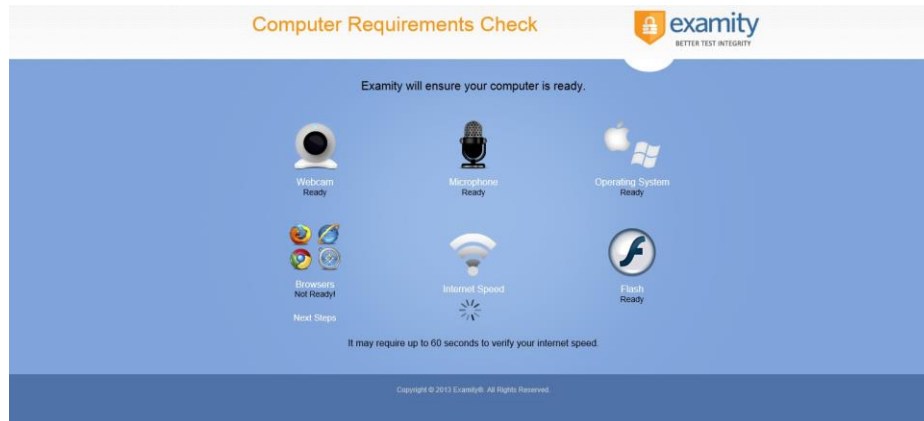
Computer Requirements Check

examity
BETTER TEST INTEGRITY

Examity will ensure your computer is ready.

Webcam
Ready

Microphone
Ready

Operating System
Ready

Browsers
Not Ready!

Next Steps

Internet Speed

Flash
Ready

It may require up to 60 seconds to verify your internet speed.

Copyright © 2013 Examity®. All Rights Reserved.